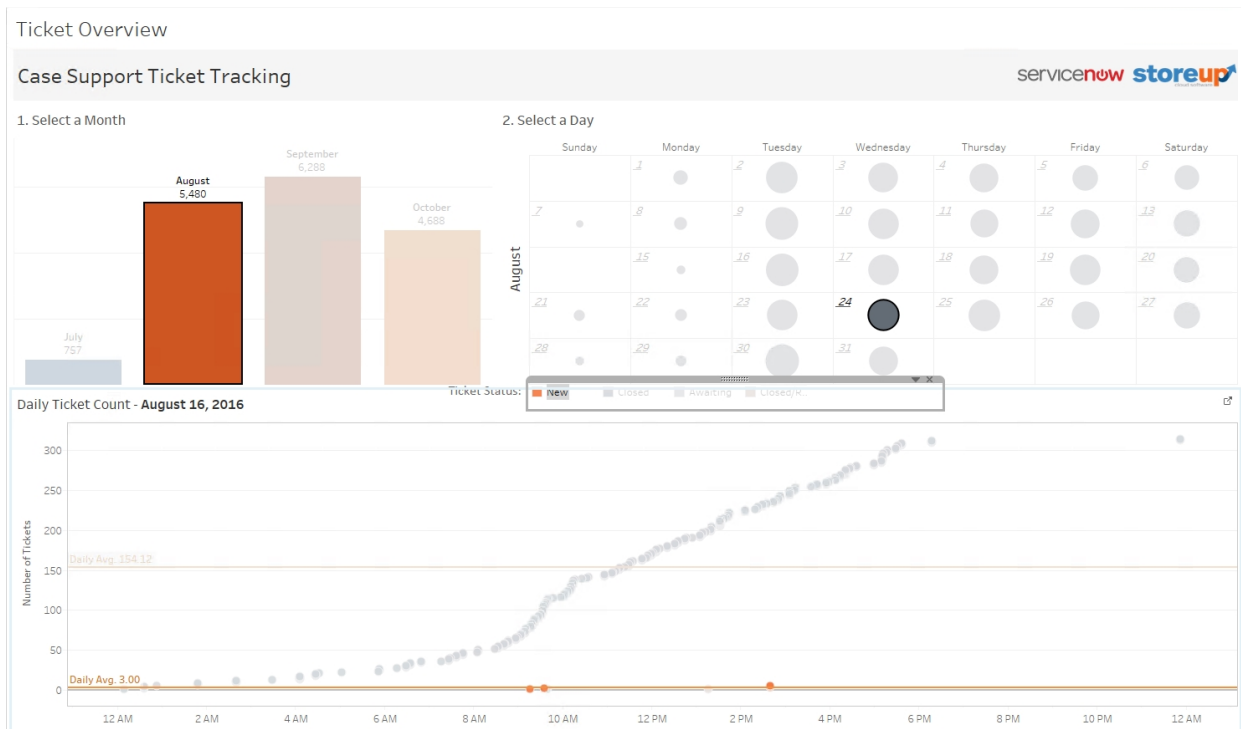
Ticket Overview

Case Support Ticket Tracking

servicenow storeup

1. Select a Month

September
6,288

August
5,480

October
4,688

July
757

2. Select a Day

| Sunday | Monday | Tuesday | Wednesday | Thursday | Friday | Saturday |
|---|---|---|---|---|---|---|
| | 1 | 2 | 3 | 4 | 5 | 6 |
| 7 | 8 | 9 | 10 | 11 | 12 | 13 |
| | 15 | 16 | 17 | 18 | 19 | 20 |
| 21 | 22 | 23 | 24 | 25 | 26 | 27 |
| 28 | 29 | 30 | 31 | | | |

August

Ticket Status: New Closed Awaiting Closed/R...

Daily Ticket Count - August 16, 2016

Daily Avg. 154.12

Daily Avg. 3.00

Number of Tickets

300
250
200
150
100
50
0

12 AM 2 AM 4 AM 6 AM 8 AM 10 AM 12 PM 2 PM 4 PM 6 PM 8 PM 10 PM 12 AM